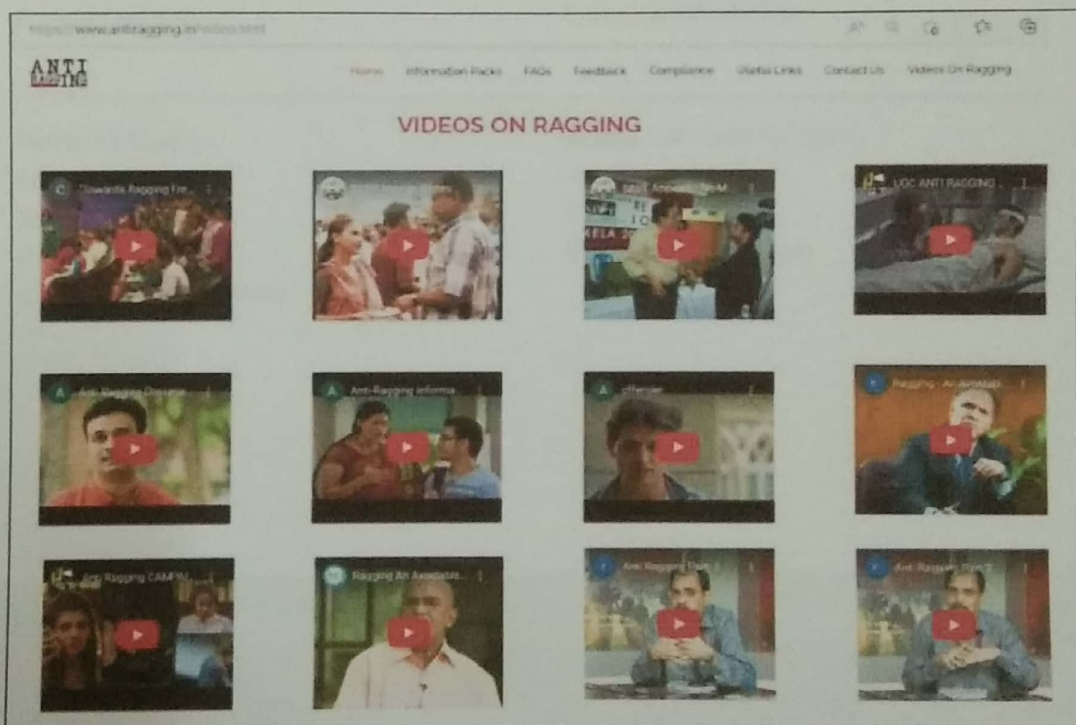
https://www.antiragging.in/videos.html

ANTI RAGGING

Home Information Packs FAQs Feedback Compliance Useful Links Contact Us Videos On Ragging

VIDEOS ON RAGGING

Towards Ragging Fre...

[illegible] Appeal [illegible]

UGC ANTI RAGGING ...

Anti-Ragging Docume...

Anti-Ragging informa...

...offender

Ragging - An Avoidab...

Anti Ragging CAMPU...

Ragging An Avoidabl...

Anti Ragging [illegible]

Anti Ragging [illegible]